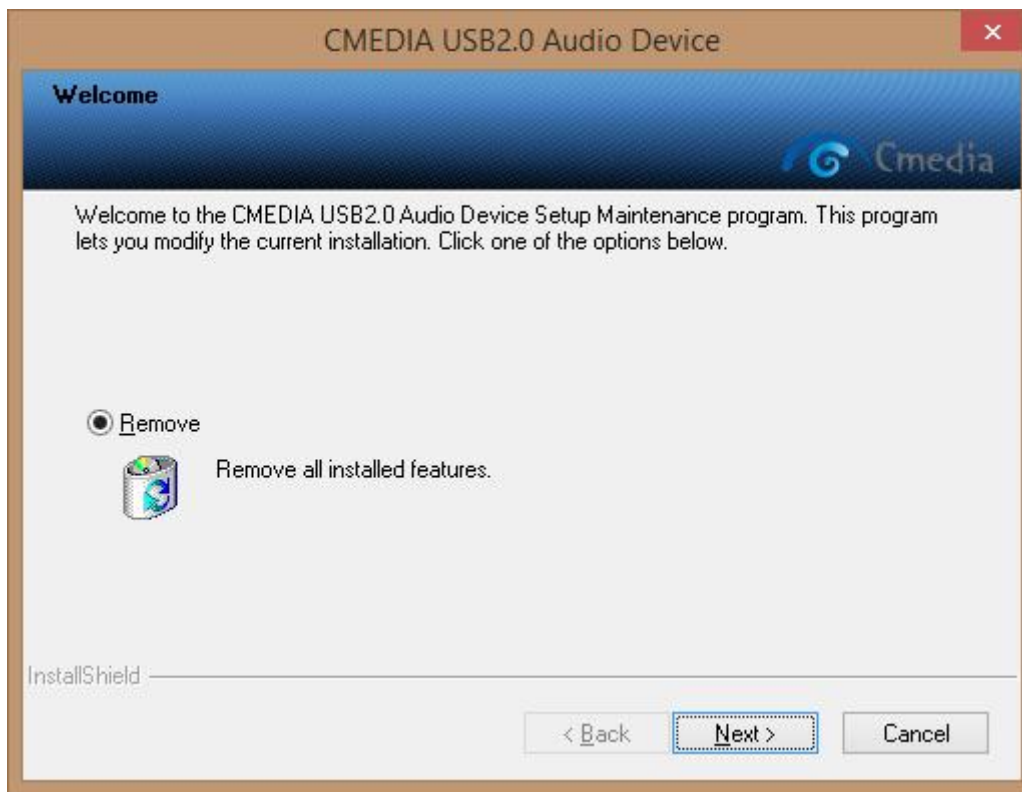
CMEDIA USB2.0 Audio Device

Welcome

Cmedia

Welcome to the CMEDIA USB2.0 Audio Device Setup Maintenance program. This program lets you modify the current installation. Click one of the options below.

Remove

Remove all installed features.

InstallShield

< Back

Next >

Cancel